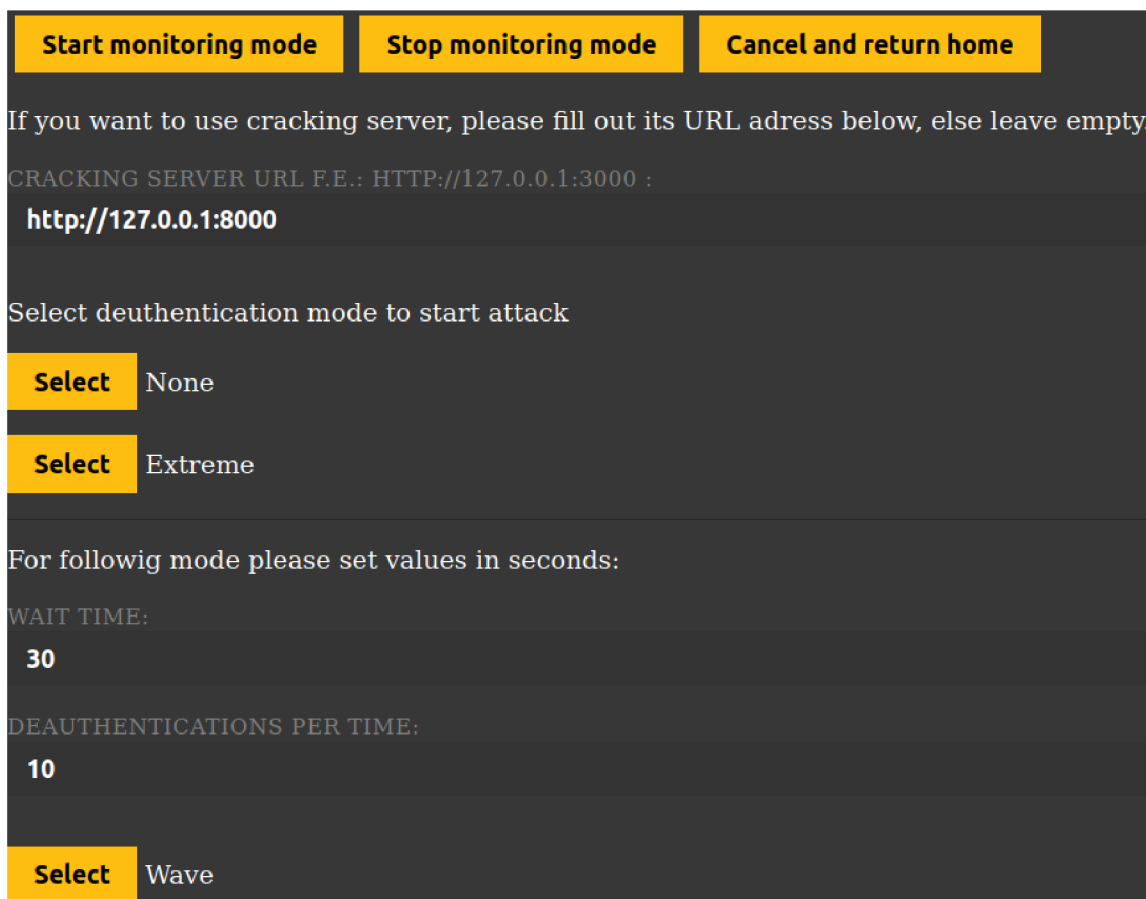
Start monitoring mode Stop monitoring mode Cancel and return home

If you want to use cracking server, please fill out its URL adress below, else leave empty

CRACKING SERVER URL F.E.: HTTP://127.0.0.1:3000 :

http://127.0.0.1:8000

Select deuthentication mode to start attack

Select None

Select Extreme

For followig mode please set values in seconds:

WAIT TIME:

30

DEAUTHENTICATIONS PER TIME:

10

Select Wave